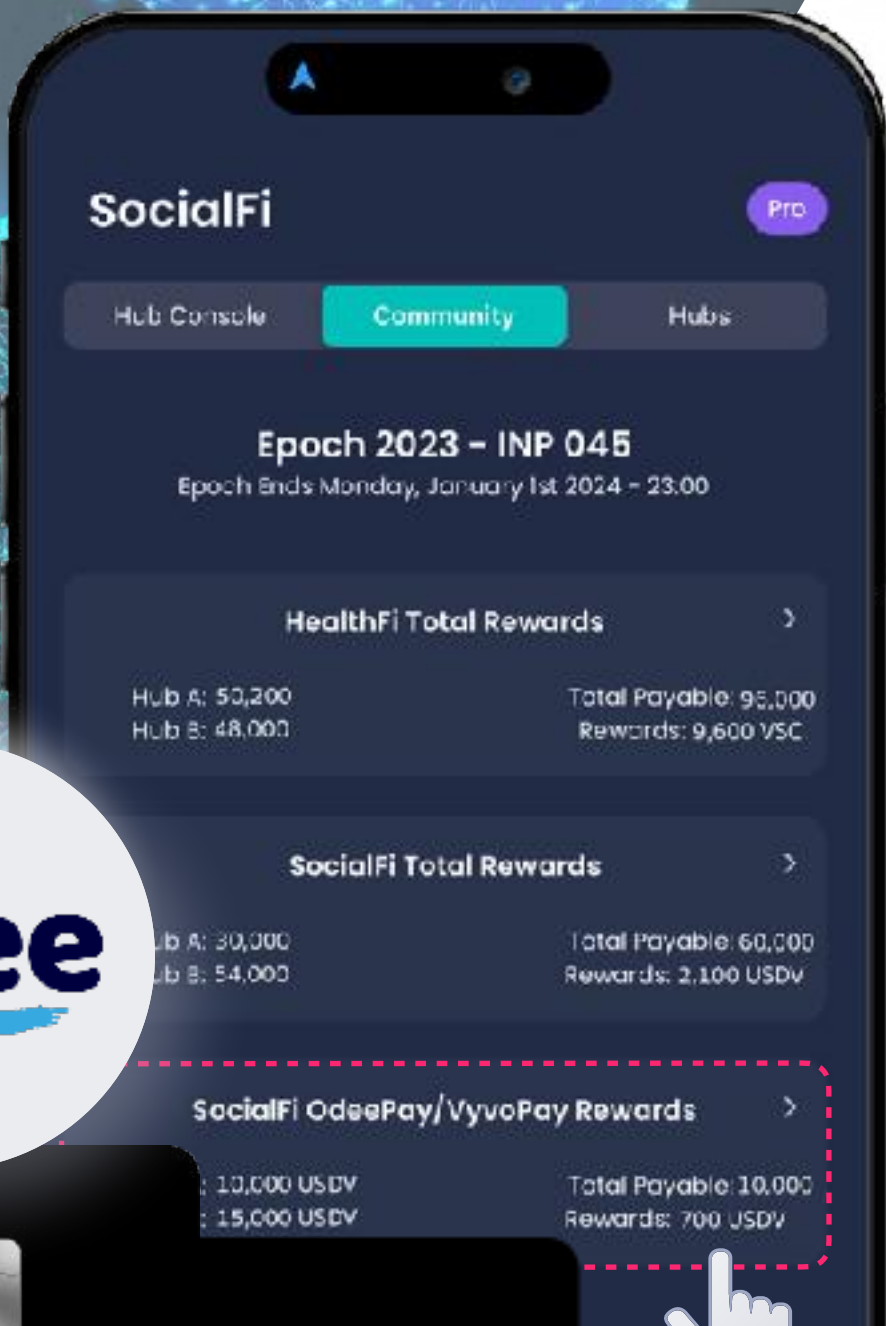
SocialFi

Pro

Hub Console

Community

Hubs

Epoch 2023 - INP 045

Epoch Ends Monday, January 1st 2024 - 23:00

HealthFi Total Rewards

Hub A: 50,200
Hub B: 48,000

Total Payable: 95,000
Rewards: 9,600 VSC

SocialFi Total Rewards

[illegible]b A: 30,000
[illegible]b B: 54,000

Total Payable: 60,000
Rewards: 2,100 USDv

ee

SocialFi OdeePay/VyvoPay Rewards

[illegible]: 10,000 USDV
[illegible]: 15,000 USDV

Total Payable: 10,000
Rewards: 700 USDV